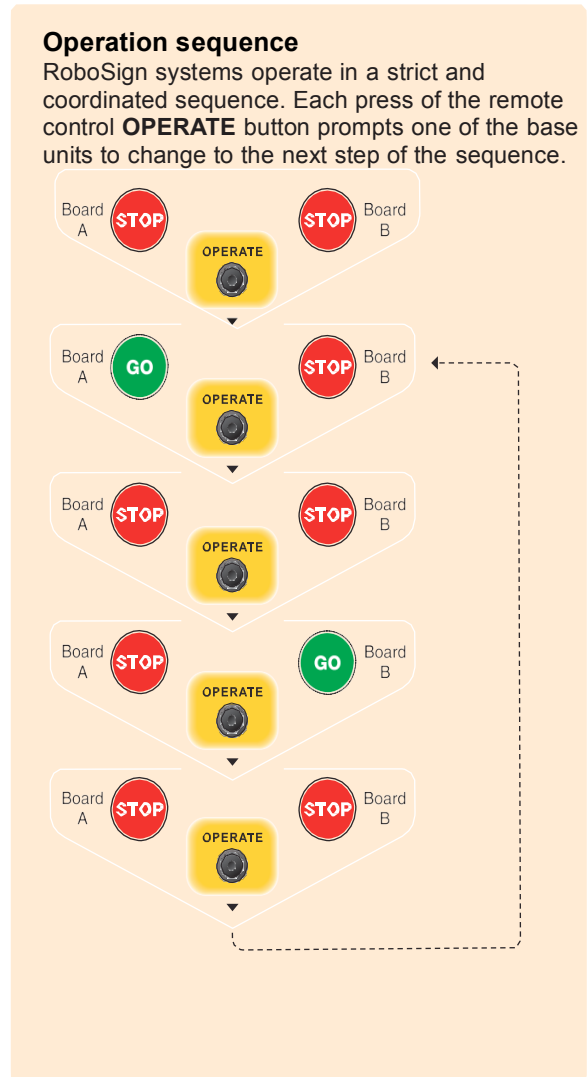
**Operation sequence**
RoboSign systems operate in a strict and coordinated sequence. Each press of the remote control **OPERATE** button prompts one of the base units to change to the next step of the sequence.

Board A STOP STOP Board B
OPERATE

Board A GO STOP Board B
OPERATE

Board A STOP STOP Board B
OPERATE

Board A STOP GO Board B
OPERATE

Board A STOP STOP Board B
OPERATE